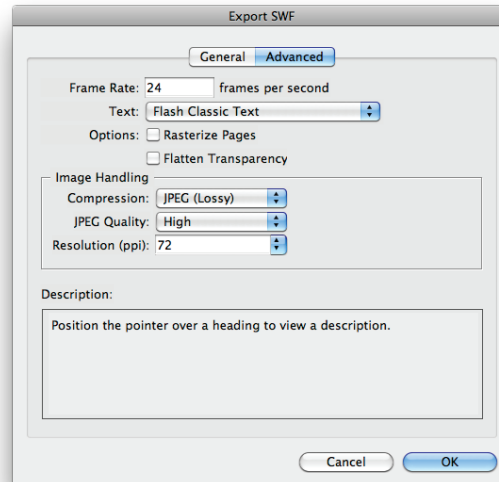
Export SWF

General Advanced

Frame Rate: 24 frames per second

Text: Flash Classic Text

Options: Rasterize Pages

Flatten Transparency

Image Handling

Compression: JPEG (Lossy)

JPEG Quality: High

Resolution (ppi): 72

Description:

Position the pointer over a heading to view a description.

Cancel OK